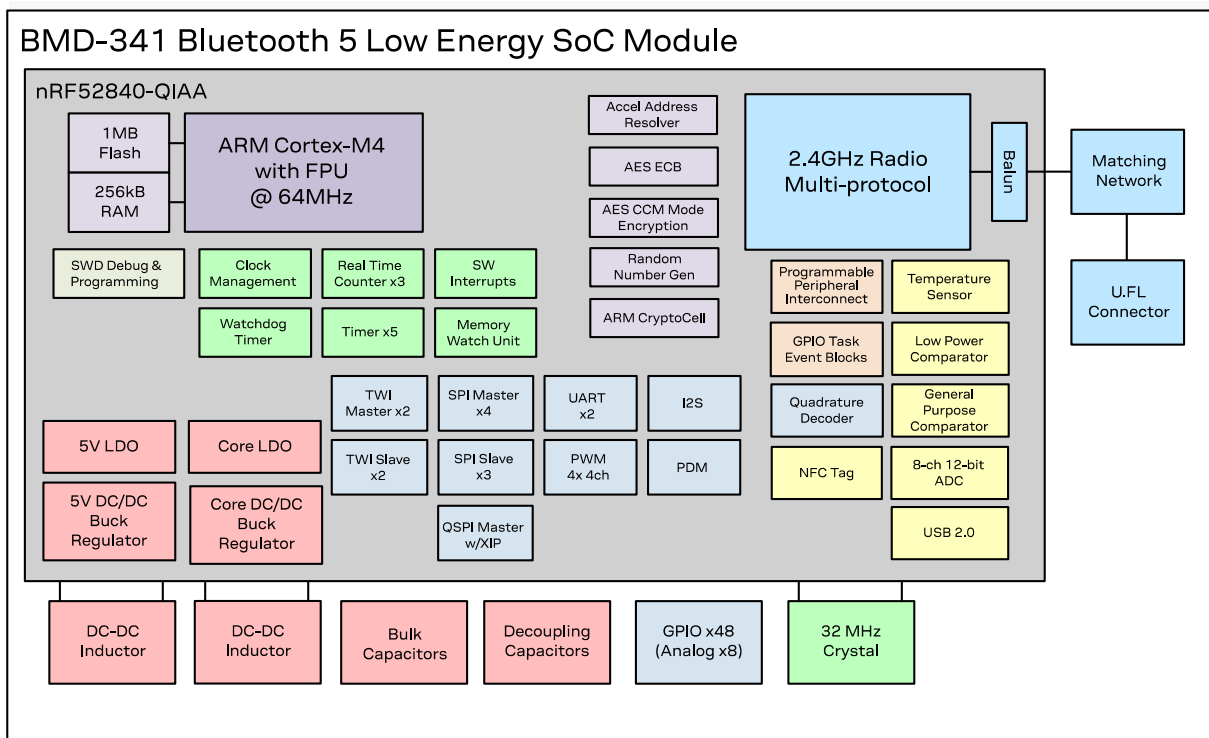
BMD-341 Bluetooth 5 Low Energy SoC Module

nRF52840-QIAA

1MB Flash

256kB RAM

ARM Cortex-M4 with FPU @ 64MHz

Accel Address Resolver

AES ECB

AES CCM Mode Encryption

Random Number Gen

ARM CryptoCell

2.4GHz Radio Multi-protocol

Balun

Matching Network

U.FL Connector

SWD Debug & Programming

Clock Management

Real Time Counter x3

SW Interrupts

Watchdog Timer

Timer x5

Memory Watch Unit

Programmable Peripheral Interconnect

Temperature Sensor

GPIO Task Event Blocks

Low Power Comparator

TWI Master x2

SPI Master x4

UART x2

I2S

Quadrature Decoder

General Purpose Comparator

5V LDO

Core LDO

TWI Slave x2

SPI Slave x3

PWM 4x 4ch

PDM

NFC Tag

8-ch 12-bit ADC

5V DC/DC Buck Regulator

Core DC/DC Buck Regulator

QSPI Master w/XIP

USB 2.0

DC-DC Inductor

DC-DC Inductor

Bulk Capacitors

Decoupling Capacitors

GPIO x48 (Analog x8)

32 MHz Crystal